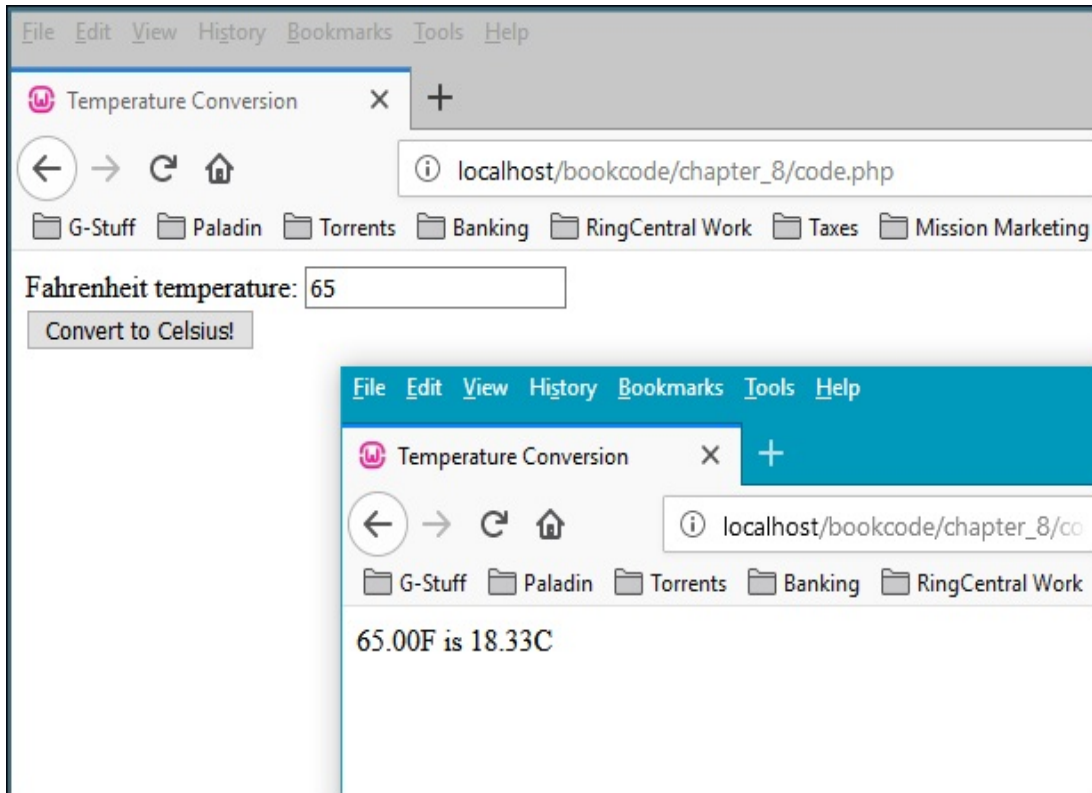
File Edit View History Bookmarks Tools Help

Temperature Conversion ×  +

localhost/bookcode/chapter_8/code.php

G-Stuff  Paladin  Torrents  Banking  RingCentral Work  Taxes  Mission Marketing

Fahrenheit temperature: 65

Convert to Celsius!

File Edit View History Bookmarks Tools Help

Temperature Conversion ×  +

localhost/bookcode/chapter_8/co

G-Stuff  Paladin  Torrents  Banking  RingCentral Work

65.00F is 18.33C